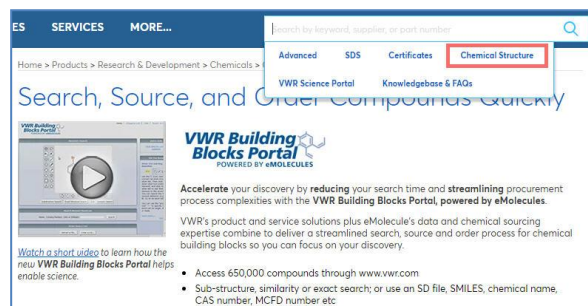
ES SERVICES MORE...

Search by keyword, supplier, or part number

Advanced SDS Certificates Chemical Structure

VWR Science Portal Knowledgebase & FAQs

Home > Products > Research & Development > Chemicals > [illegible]

Search, Source, and Order Compounds Quickly

VWR Building Blocks Portal

Watch a short video to learn how the new VWR Building Blocks Portal helps enable science.

VWR Building Blocks Portal POWERED BY eMOLECULES

Accelerate your discovery by reducing your search time and streamlining procurement process complexities with the VWR Building Blocks Portal, powered by eMolecules.

VWR's product and service solutions plus eMolecule's data and chemical sourcing expertise combine to deliver a streamlined search, source and order process for chemical building blocks so you can focus on your discovery.

- Access 650,000 compounds through www.vwr.com
- Sub-structure, similarity or exact search; or use an SD file, SMILES, chemical name, CAS number, MCFD number etc